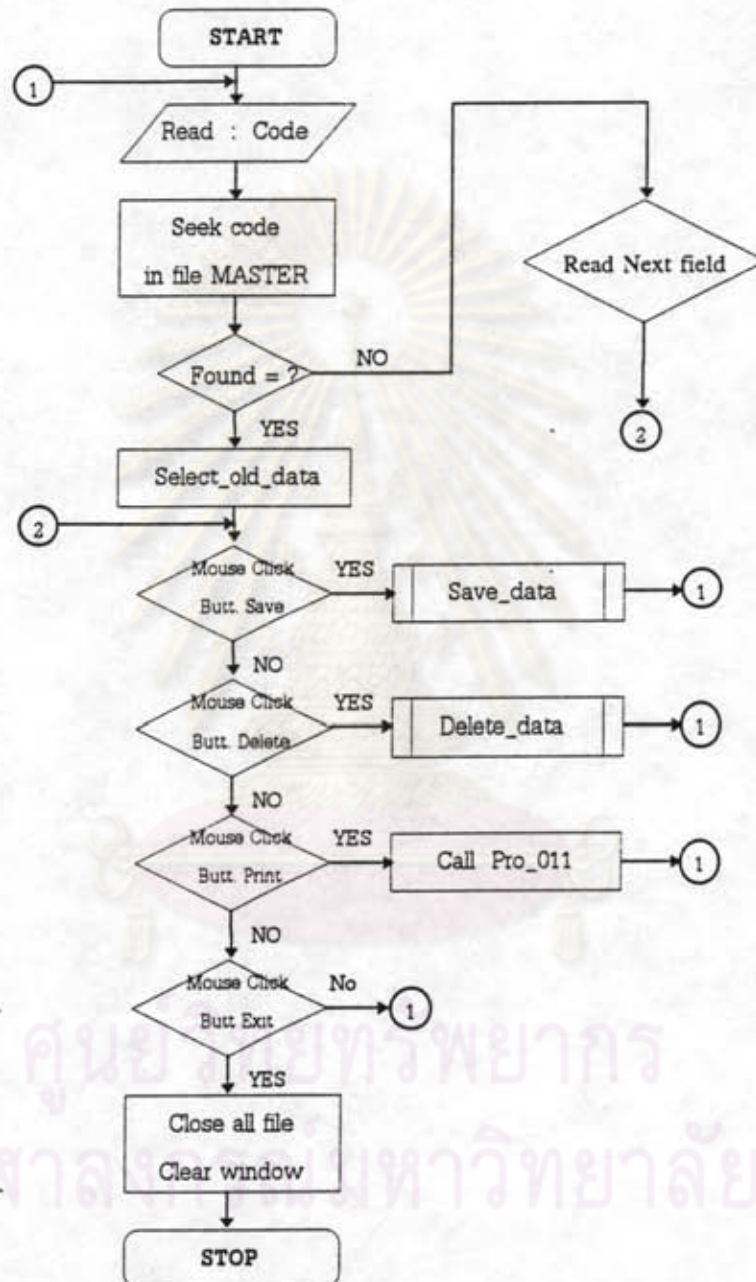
START

1

Read : Code

Seek code in file MASTER

Found = ?

NO

Read Next field

2

YES

Select_old_data

2

Mouse Click Butt. Save

YES

Save_data

1

NO

Mouse Click Butt. Delete

YES

Delete_data

1

NO

Mouse Click Butt. Print

YES

Call Pro_011

1

NO

Mouse Click Butt Exit

No

1

YES

Close all file Clear window

STOP

ศูนย์วิทยทรัพยากร
จุฬาลงกรณ์มหาวิทยาลัย